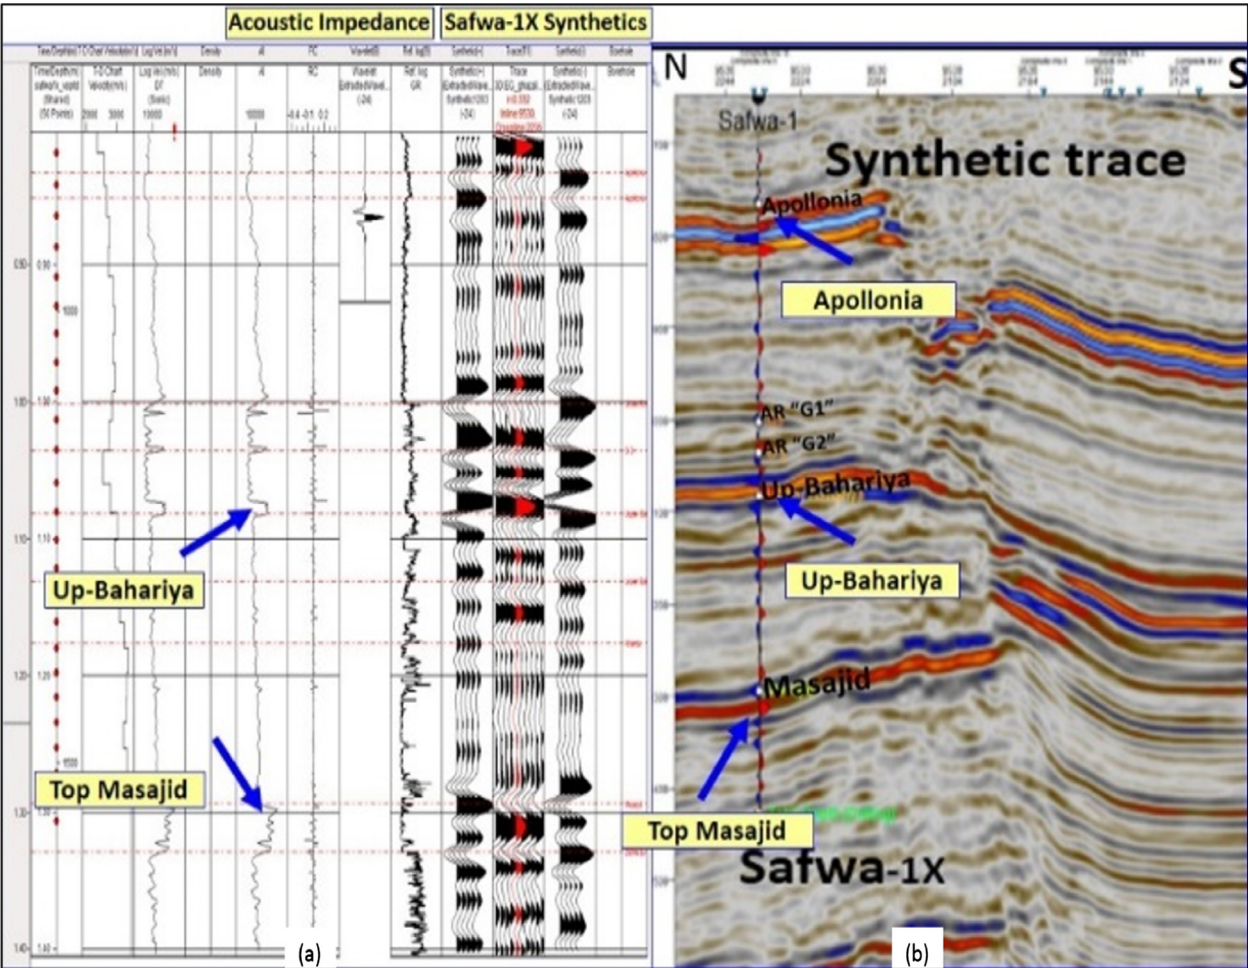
Acoustic Impedance
Safwa-1X Synthetics

Time/Depth(m) safwa1x_wpld (Shared) (50 Points)
T-D Chart Velocity(m/s)
2000 3000
Log Vel.(m/s) DT (Sonic) 10000
Density
AI
10000
RC
-0.4 -0.1 0.2
Wavelet Extracted Wave... (-24)
Ref. log GR
Synthetic(+) Extracted Wave... Synthetic1203 (-24)
Trace 3D EG_phazi... Inline 9559
Synthetic(-) Extracted Wave... Synthetic1203 (-24)
Borehole

0.90
1000
1.00
1.10
1.20
1500
1.30
1.40
1.60

Up-Bahariya
Top Masajid
(a)

N
S
Safwa-1
Synthetic trace
Apollonia
Apollonia
AR "G1"
AR "G2"
Up-Bahariya
Up-Bahariya
Masajid
Top Masajid
Safwa-1X
(b)